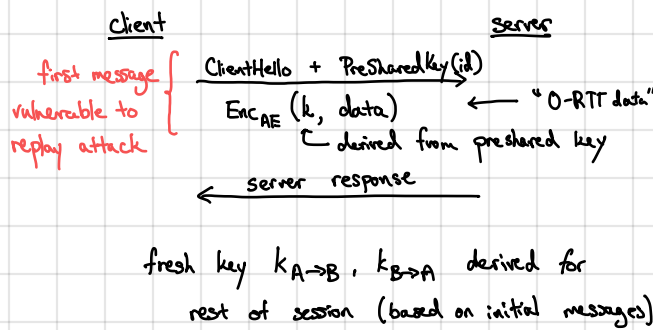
Client

Server

first message vulnerable to replay attack

ClientHello + PresharedKey(id)

$\text{Enc}_{AE}(k, \text{data})$

"0-RTT data"

derived from preshared key

server response

fresh key $k_{A \to B}$, $k_{B \to A}$ derived for rest of session (based on initial messages)